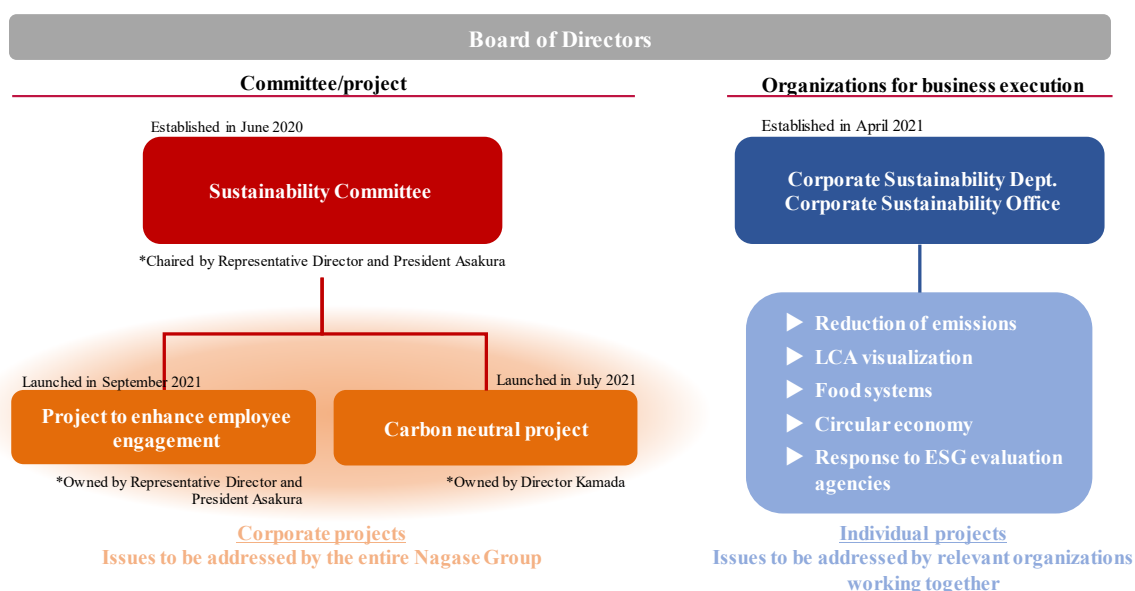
Board of Directors

Committee/project

Established in June 2020

Sustainability Committee

*Chaired by Representative Director and President Asakura

Launched in September 2021

Project to enhance employee engagement

*Owned by Representative Director and President Asakura

Launched in July 2021

Carbon neutral project

*Owned by Director Kamada

Corporate projects
Issues to be addressed by the entire Nagase Group

Organizations for business execution

Established in April 2021

Corporate Sustainability Dept.
Corporate Sustainability Office

Reduction of emissions
LCA visualization
Food systems
Circular economy
Response to ESG evaluation agencies

Individual projects
Issues to be addressed by relevant organizations working together